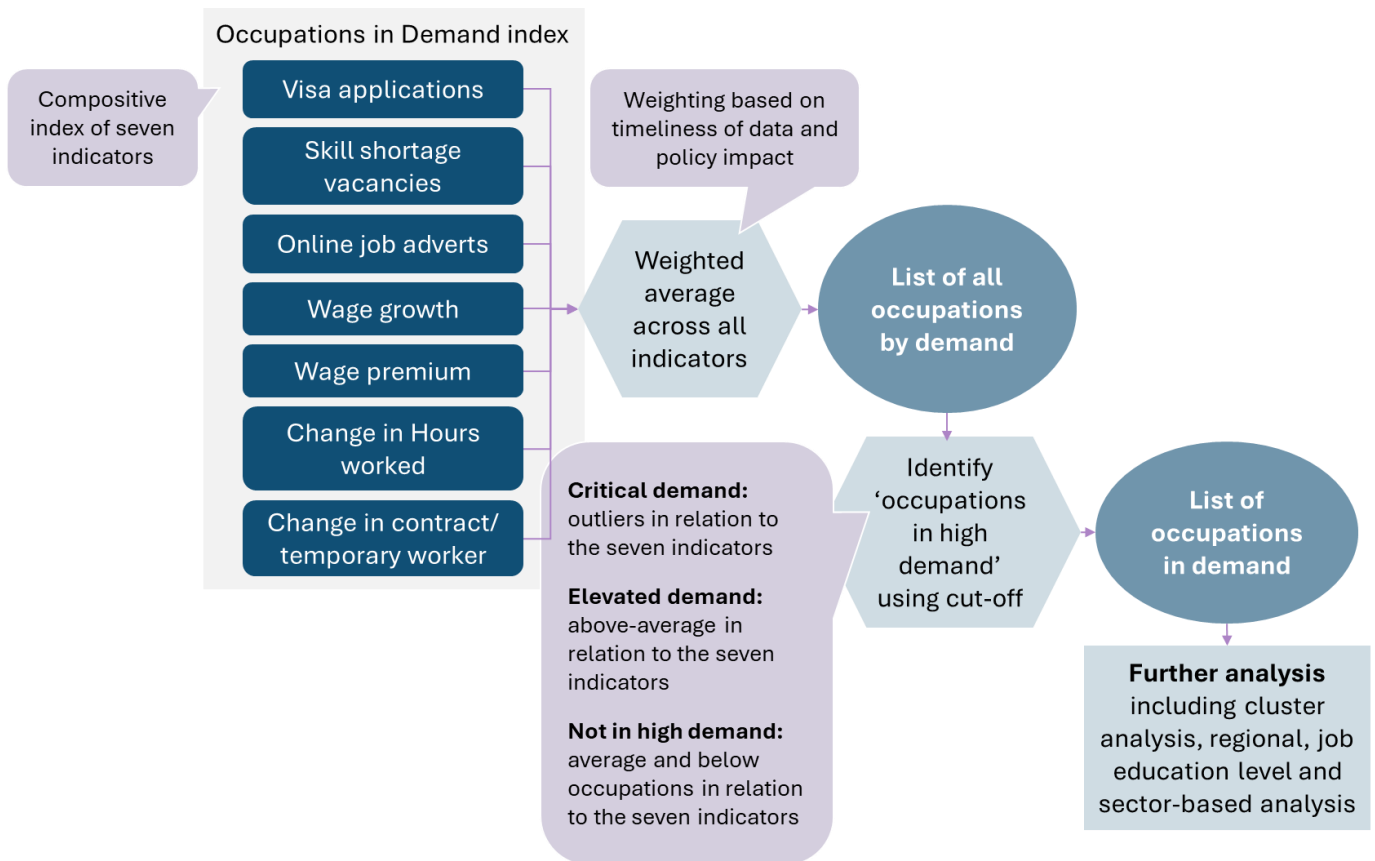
Occupations in Demand index

Compositive index of seven indicators

Visa applications

Skill shortage vacancies

Online job adverts

Wage growth

Wage premium

Change in Hours worked

Change in contract/ temporary worker

Weighting based on timeliness of data and policy impact

Weighted average across all indicators

List of all occupations by demand

Critical demand: outliers in relation to the seven indicators

Elevated demand: above-average in relation to the seven indicators

Not in high demand: average and below occupations in relation to the seven indicators

Identify 'occupations in high demand' using cut-off

List of occupations in demand

Further analysis including cluster analysis, regional, job education level and sector-based analysis